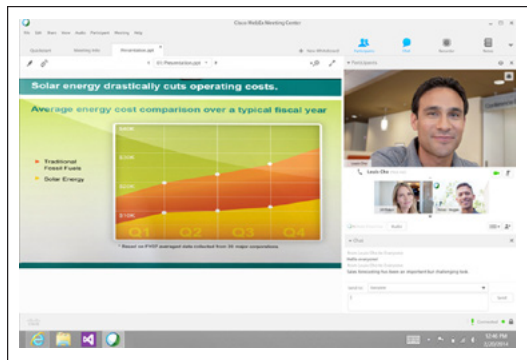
Cisco WebEx Meeting Center

File Edit Share View Audio Participant Meeting Help

Quickstart Meeting Info Presentation.ppt

New Whiteboard

Participants Chat Recorder More

01 Presentation.ppt

Solar energy drastically cuts operating costs.

Average energy cost comparison over a typical fiscal year

Traditional Fossil Fuels

Solar Energy

$40K

$30K

$20K

$10K

Q1 Q2 Q3 Q4

* Based on FY07 averaged data collected from 20 major corporations.

Participants

Louis Cho

Audio

Chat

Now sharing set to Everyone

Hello everyone

Solar forecasting has been an important but challenging task.

Send to: Everyone

Send

Connected

12:46 PM
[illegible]